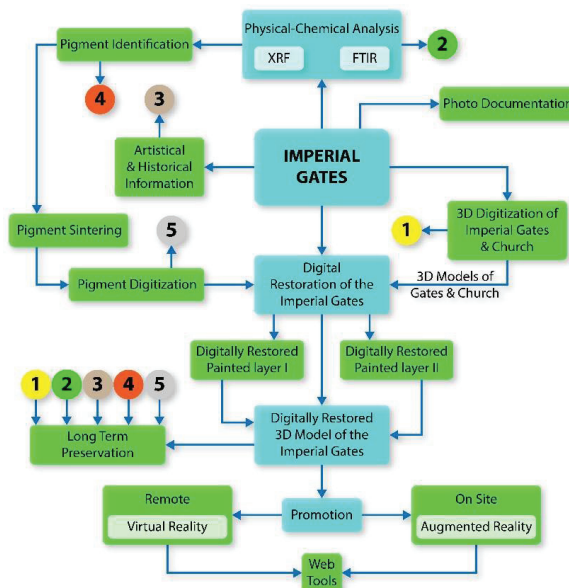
Physical-Chemical Analysis

XRF

FTIR

2

Pigment Identification

4

3

Artistical & Historical Information

IMPERIAL GATES

Photo Documentation

3D Digitization of Imperial Gates & Church

1

Pigment Sintering

5

Pigment Digitization

Digital Restoration of the Imperial Gates

3D Models of Gates & Church

Digitally Restored Painted layer I

Digitally Restored Painted layer II

1

2

3

4

5

Long Term Preservation

Digitally Restored 3D Model of the Imperial Gates

Remote

Virtual Reality

Promotion

On Site

Augmented Reality

Web Tools